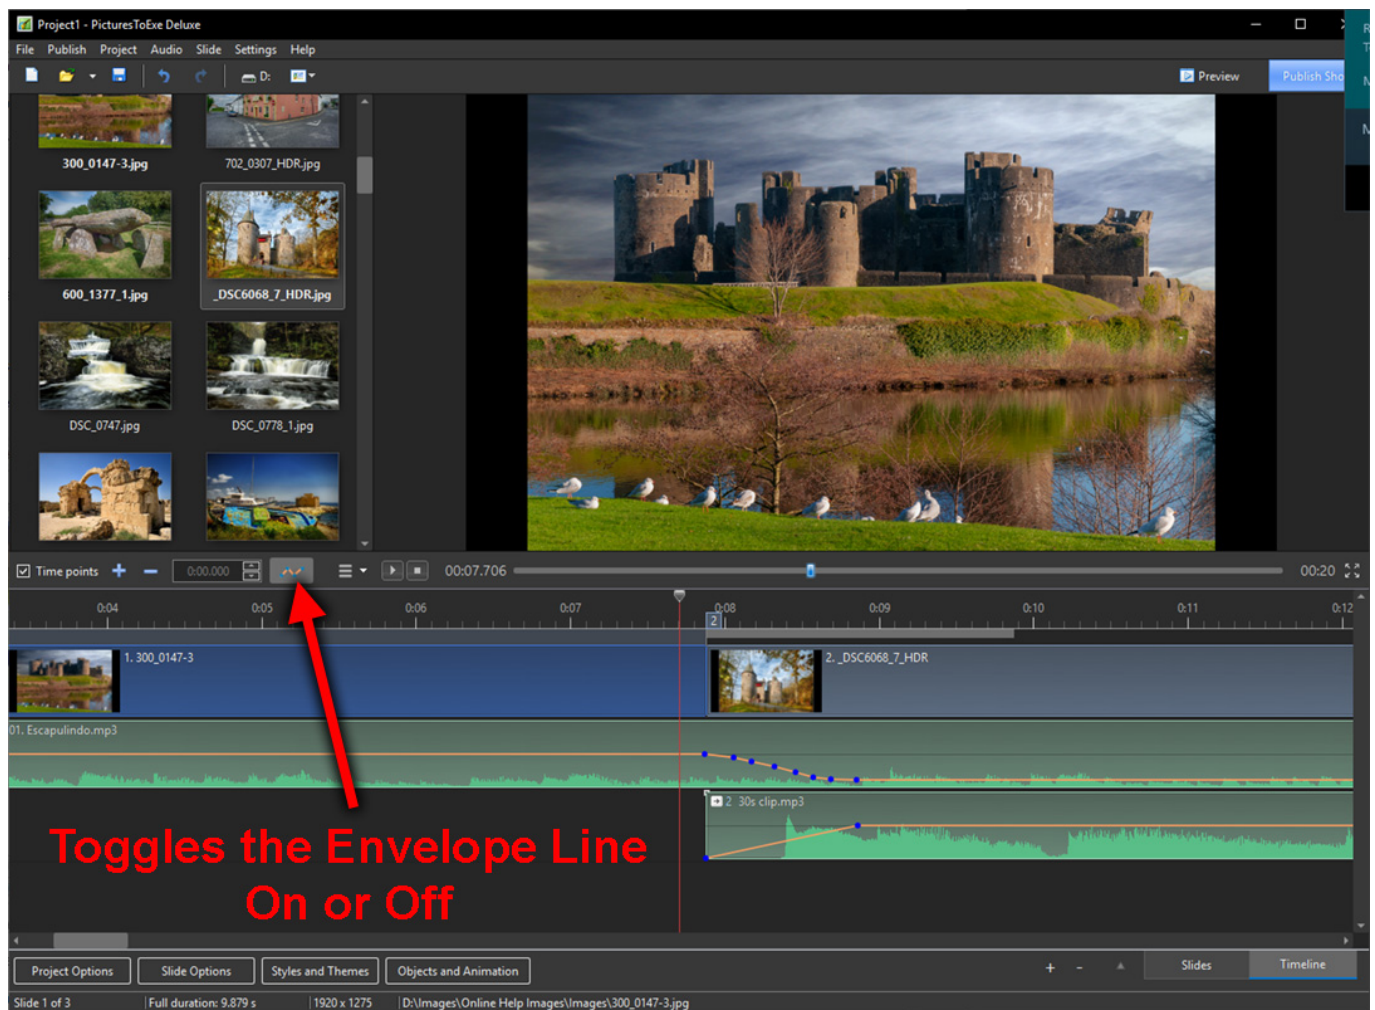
Project1 - PicturesToExe Deluxe

File Publish Project Audio Slide Settings Help

D:

Preview

Publish Sho

300_0147-3.jpg

702_0307_HDR.jpg

600_1377_1.jpg

_DSC6068_7_HDR.jpg

DSC_0747.jpg

DSC_0778_1.jpg

Time points

0:00.000

00:07.706

00:20

0:04

0:05

0:06

0:07

0:08

0:09

0:10

0:11

0:12

2

1. 300_0147-3

2. _DSC6068_7_HDR

01. Escapulindo.mp3

2 30s clip.mp3

Toggles the Envelope Line On or Off

Project Options

Slide Options

Styles and Themes

Objects and Animation

Slides

Timeline

Slide 1 of 3

Full duration: 9.879 s

1920 x 1275

D:\Images\Online Help Images\Images\300_0147-3.jpg